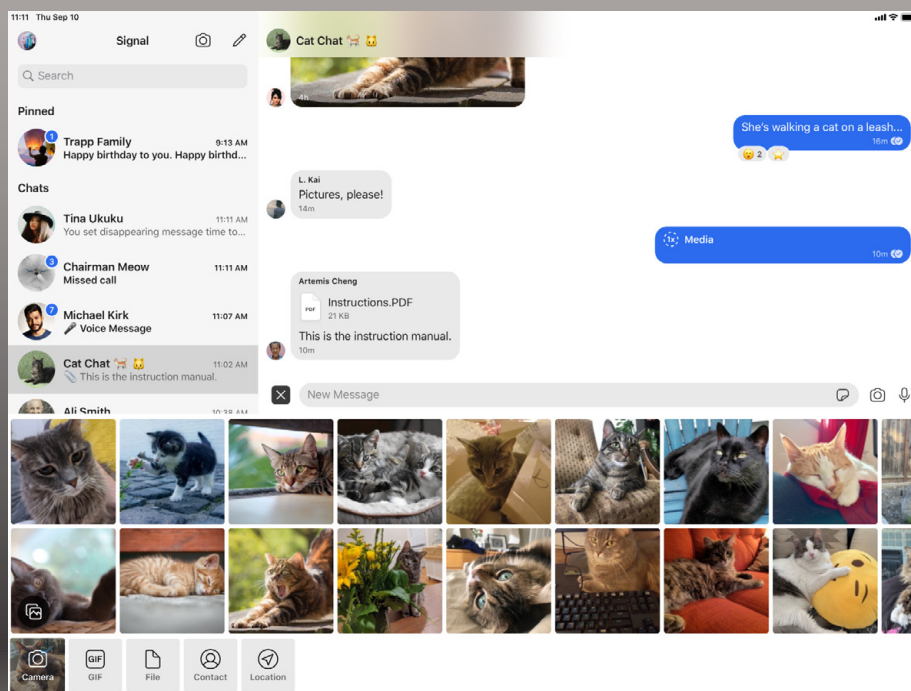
11:11 Thu Sep 10

Signal

Search

Pinned

1
Trapp Family 9:13 AM
Happy birthday to you. Happy birthd...

Chats

Tina Ukuku 11:11 AM
You set disappearing message time to...

3
Chairman Meow 11:11 AM
Missed call

7
Michael Kirk 11:07 AM
Voice Message

Cat Chat 🐈 🐱 11:02 AM
This is the instruction manual.

Ali Smith 10:38 AM

Cat Chat 🐈 🐱

4h

She's walking a cat on a leash...
16m

😮 2 ⭐

L. Kai
Pictures, please!
14m

1x Media
10m

Artemis Cheng
Instructions.PDF
PDF
21 KB
This is the instruction manual.
10m

New Message

Camera
GIF
GIF
File
Contact
Location